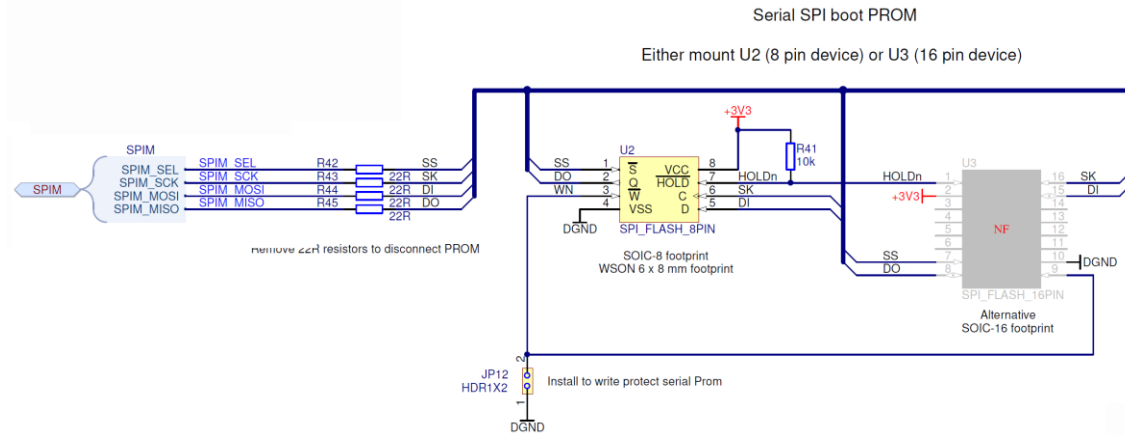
Serial SPI boot PROM

Either mount U2 (8 pin device) or U3 (16 pin device)

SPIM
SPIM_SEL
SPIM_SCK
SPIM_MOSI
SPIM_MISO
SPIM
SPIM_SEL
SPIM_SCK
SPIM_MOSI
SPIM_MISO
R42
R43
R44
R45
22R
22R
22R
22R
SS
SK
DI
DO

Remove 22R resistors to disconnect PROM

+3V3
R41
10k
U2
SS
DO
WN
1
2
3
4
$\overline{S}$
Q
$\overline{W}$
VSS
VCC
$\overline{HOLD}$
C
D
8
7
6
5
HOLDn
SK
DI
DGND
SPI_FLASH_8PIN

SOIC-8 footprint
WSON 6 x 8 mm footprint

U3
HOLDn
+3V3
1
2
3
4
5
6
7
8
16
15
14
13
12
11
10
9
SK
DI
NF
SS
DO
DGND
SPI_FLASH_16PIN

Alternative
SOIC-16 footprint

JP12
HDR1X2
2
1
Install to write protect serial Prom
DGND